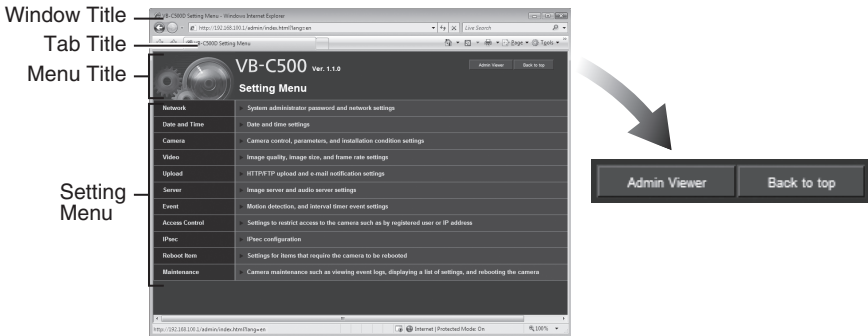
Window Title
Tab Title
Menu Title
Setting Menu

VB-C500 Setting Menu - Windows Internet Explorer
http://192.168.100.1/admin/index.html?lang=en
Live Search
VB-C500 Setting Menu
Page ▾ Tools ▾

VB-C500 Ver. 1.1.0
Admin Viewer
Back to top
Setting Menu

| Network | System administrator password and network settings |
|---|---|
| Date and Time | Date and time settings |
| Camera | Camera control, parameters, and installation condition settings |
| Video | Image quality, image size, and frame rate settings |
| Upload | HTTP/FTP upload and e-mail notification settings |
| Server | Image server and audio server settings |
| Event | Motion detection, and interval timer event settings |
| Access Control | Settings to restrict access to the camera such as by registered user or IP address |
| IPsec | IPsec configuration |
| Reboot Item | Settings for items that require the camera to be rebooted |
| Maintenance | Camera maintenance such as viewing event logs, displaying a list of settings, and rebooting the camera |

http://192.168.100.1/admin/index.html?lang=en
Internet | Protected Mode: On
100%

Admin Viewer
Back to top